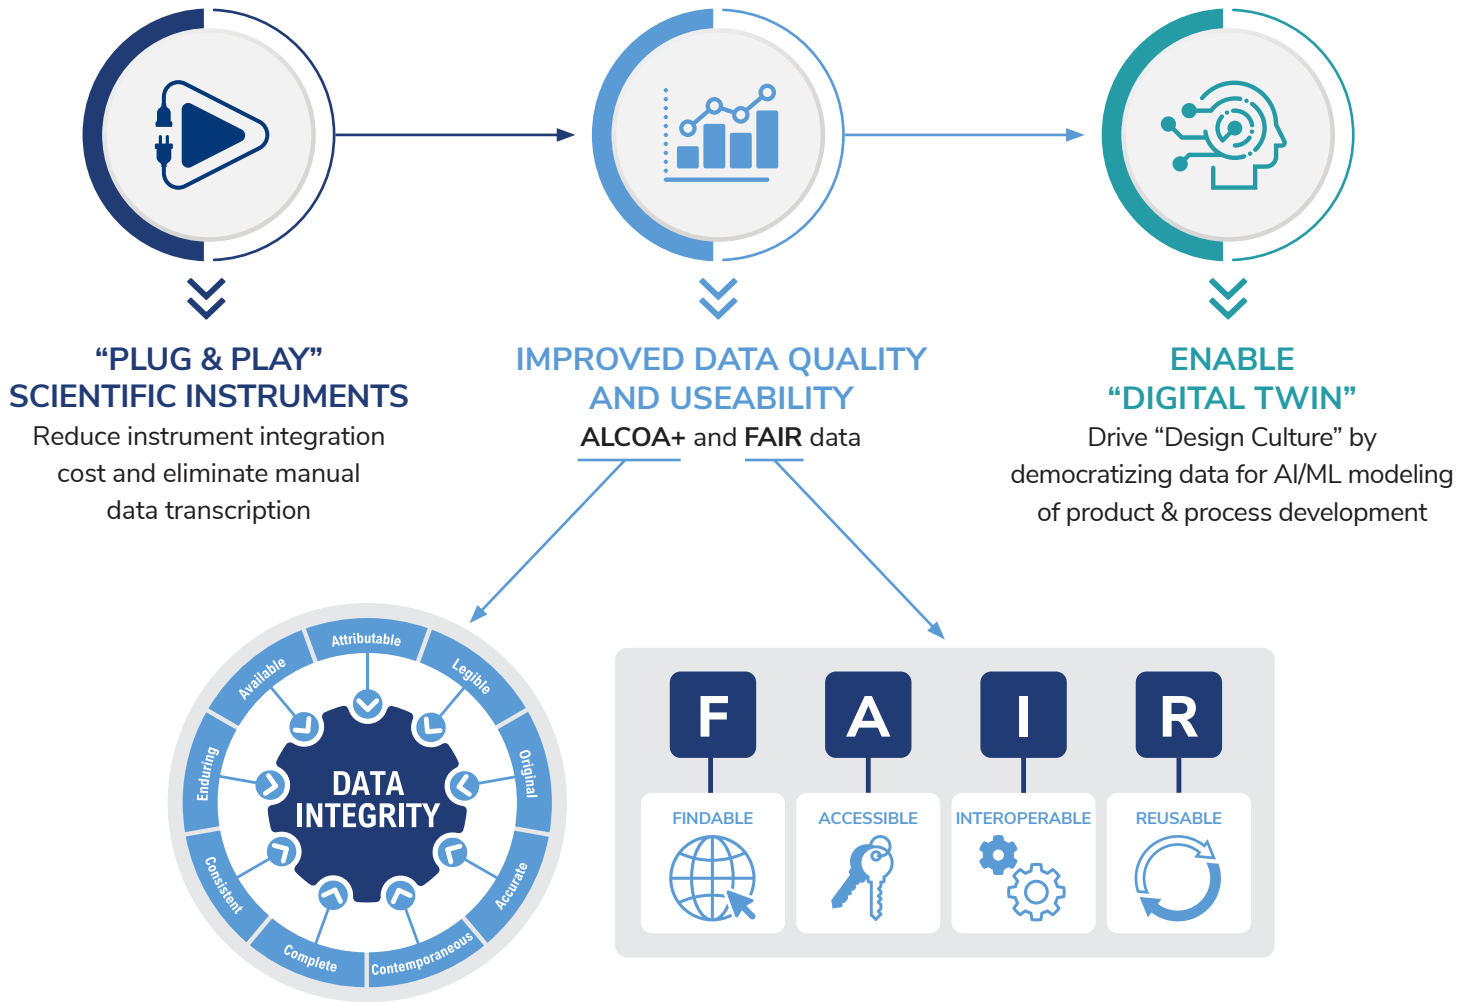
"PLUG & PLAY"
SCIENTIFIC INSTRUMENTS
Reduce instrument integration cost and eliminate manual data transcription

IMPROVED DATA QUALITY AND USEABILITY
ALCOA+ and FAIR data

ENABLE "DIGITAL TWIN"
Drive "Design Culture" by democratizing data for AI/ML modeling of product & process development

Attributable
Legible
Original
Accurate
Contemporaneous
Complete
Consistent
Enduring
Available
DATA INTEGRITY

F
A
I
R
FINDABLE
ACCESSIBLE
INTEROPERABLE
REUSABLE